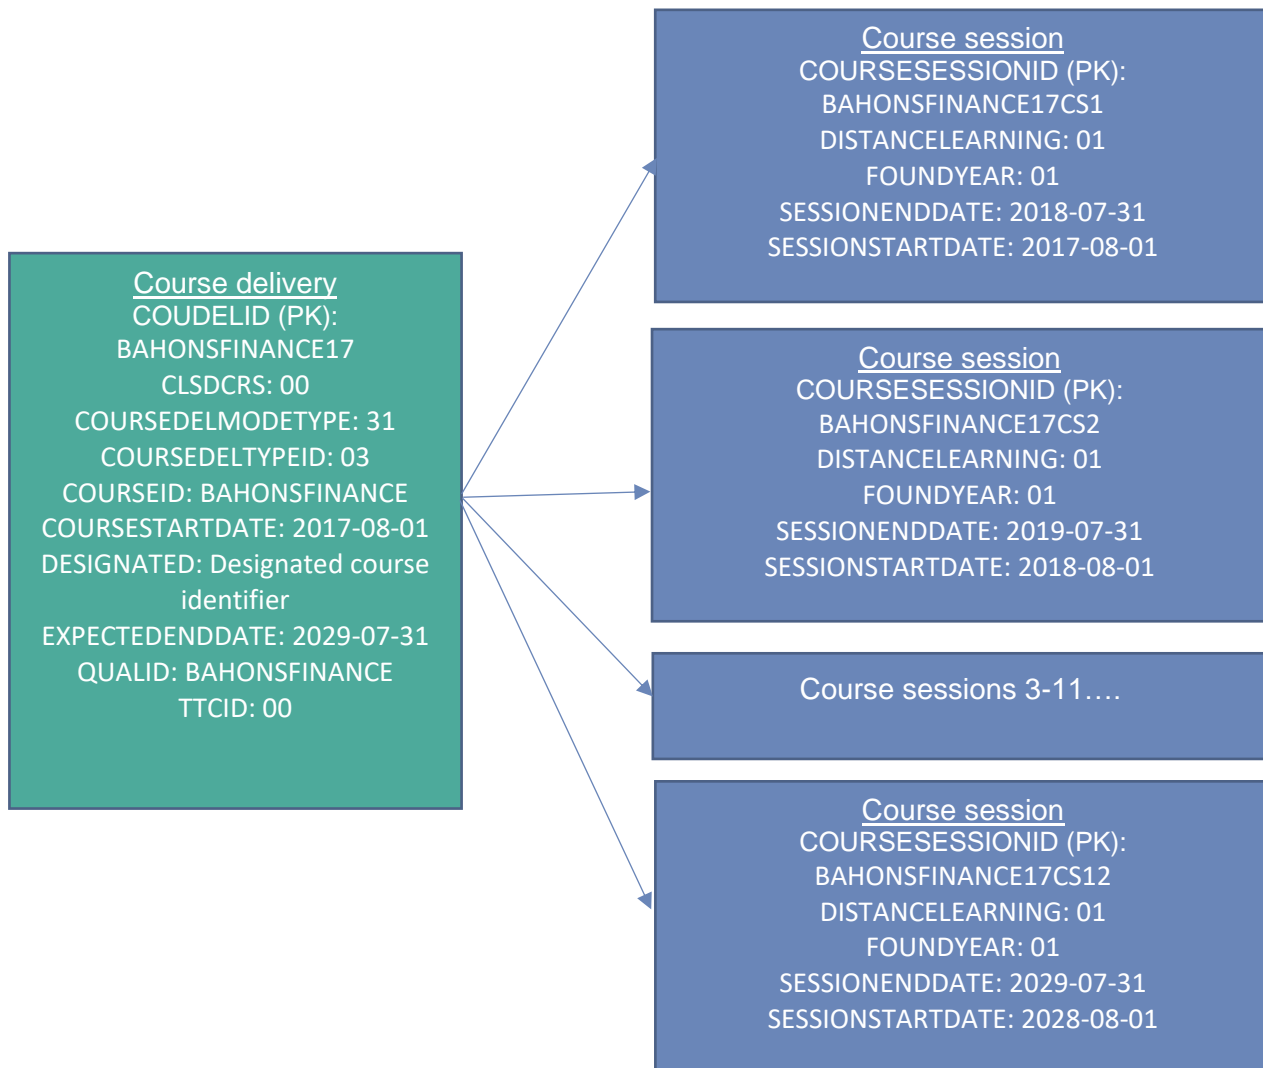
Course delivery
COUDELID (PK):
BAHONSFINANCE17
CLSDCRS: 00
COURSEDELMODETYPE: 31
COURSEDELTYPEID: 03
COURSEID: BAHONSFINANCE
COURSESTARTDATE: 2017-08-01
DESIGNATED: Designated course identifier
EXPECTEDENDDATE: 2029-07-31
QUALID: BAHONSFINANCE
TTCID: 00

Course session
COURSESESSIONID (PK):
BAHONSFINANCE17CS1
DISTANCELEARNING: 01
FOUNDYEAR: 01
SESSIONENDDATE: 2018-07-31
SESSIONSTARTDATE: 2017-08-01

Course session
COURSESESSIONID (PK):
BAHONSFINANCE17CS2
DISTANCELEARNING: 01
FOUNDYEAR: 01
SESSIONENDDATE: 2019-07-31
SESSIONSTARTDATE: 2018-08-01

Course sessions 3-11….

Course session
COURSESESSIONID (PK):
BAHONSFINANCE17CS12
DISTANCELEARNING: 01
FOUNDYEAR: 01
SESSIONENDDATE: 2029-07-31
SESSIONSTARTDATE: 2028-08-01